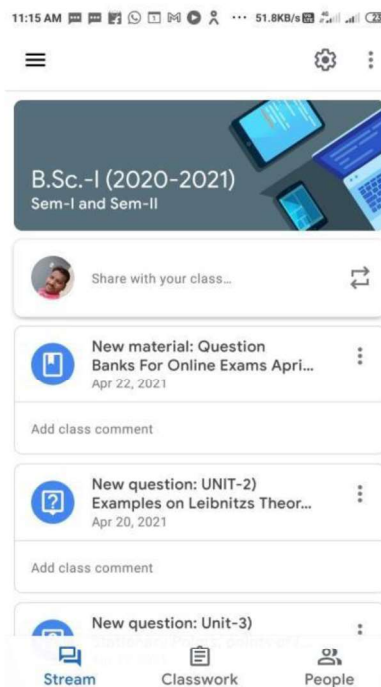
11:15 AM ··· 51.8KB/s

B.Sc.-I (2020-2021)
Sem-I and Sem-II

Share with your class...

New material: Question Banks For Online Exams Apri...
Apr 22, 2021

Add class comment

New question: UNIT-2) Examples on Leibnitzs Theor...
Apr 20, 2021

Add class comment

New question: Unit-3)
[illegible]

Stream
Classwork
People